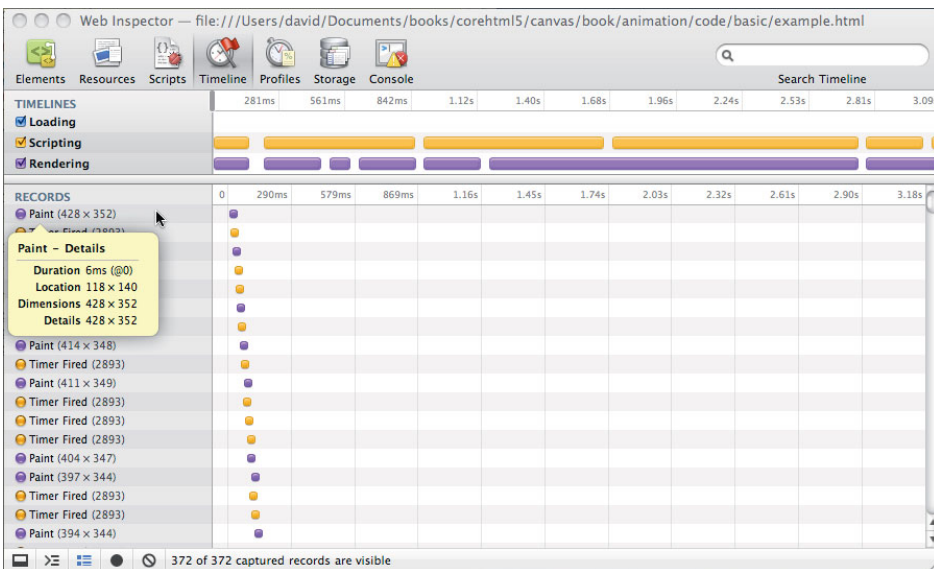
Web Inspector — file:///Users/david/Documents/books/corehtml5/canvas/book/animation/code/basic/example.html

Elements Resources Scripts Timeline Profiles Storage Console

Search Timeline

TIMELINES
281ms 561ms 842ms 1.12s 1.40s 1.68s 1.96s 2.24s 2.53s 2.81s 3.09
Loading
Scripting
Rendering

RECORDS
0 290ms 579ms 869ms 1.16s 1.45s 1.74s 2.03s 2.32s 2.61s 2.90s 3.18s
Paint (428 × 352)
Timer Fired (2893)

Paint – Details
Duration 6ms (@0)
Location 118 × 140
Dimensions 428 × 352
Details 428 × 352

Paint (414 × 348)
Timer Fired (2893)
Paint (411 × 349)
Timer Fired (2893)
Timer Fired (2893)
Timer Fired (2893)
Paint (404 × 347)
Paint (397 × 344)
Timer Fired (2893)
Timer Fired (2893)
Paint (394 × 344)

372 of 372 captured records are visible